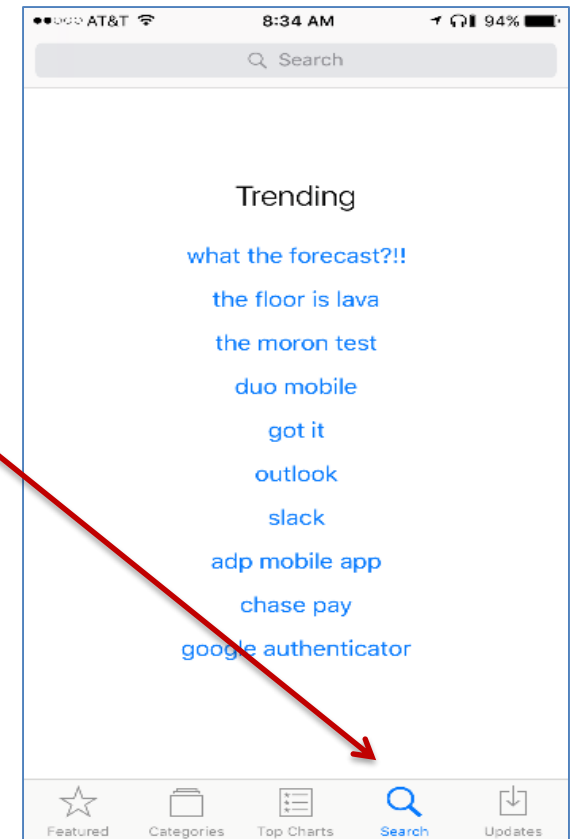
●●○○○ AT&T 8:34 AM 94%

Search

Trending

what the forecast?!!

the floor is lava

the moron test

duo mobile

got it

outlook

slack

adp mobile app

chase pay

google authenticator

Featured Categories Top Charts Search Updates